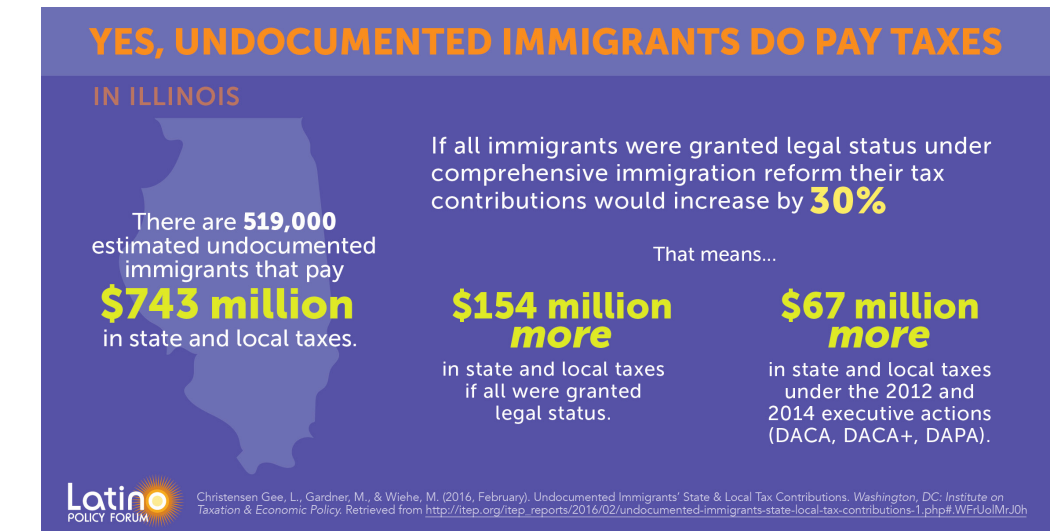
YES, UNDOCUMENTED IMMIGRANTS DO PAY TAXES

IN ILLINOIS

There are 519,000 estimated undocumented immigrants that pay $743 million in state and local taxes.

If all immigrants were granted legal status under comprehensive immigration reform their tax contributions would increase by 30%

That means...

$154 million more in state and local taxes if all were granted legal status.

$67 million more in state and local taxes under the 2012 and 2014 executive actions (DACA, DACA+, DAPA).

Latino POLICY FORUM

Christensen Gee, L., Gardner, M., & Wiehe, M. (2016, February). Undocumented Immigrants' State & Local Tax Contributions. Washington, DC: Institute on Taxation & Economic Policy. Retrieved from http://itep.org/itep_reports/2016/02/undocumented-immigrants-state-local-tax-contributions-1.php#.WFrUolMrJ0h